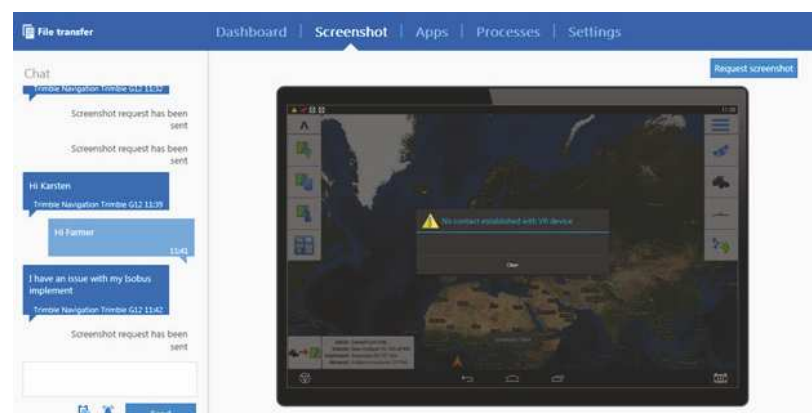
File transfer

Dashboard | Screenshot | Apps | Processes | Settings

Request screenshot

Chat

Trimble Navigation Trimble G12 11:32

Screenshot request has been sent

Screenshot request has been sent

Hi Karsten

Trimble Navigation Trimble G12 11:39

Hi Farmer

11:41

I have an issue with my Isobus implement

Trimble Navigation Trimble G12 11:42

Screenshot request has been sent

Send

No contact established with VR device

Clear

11:38

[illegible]